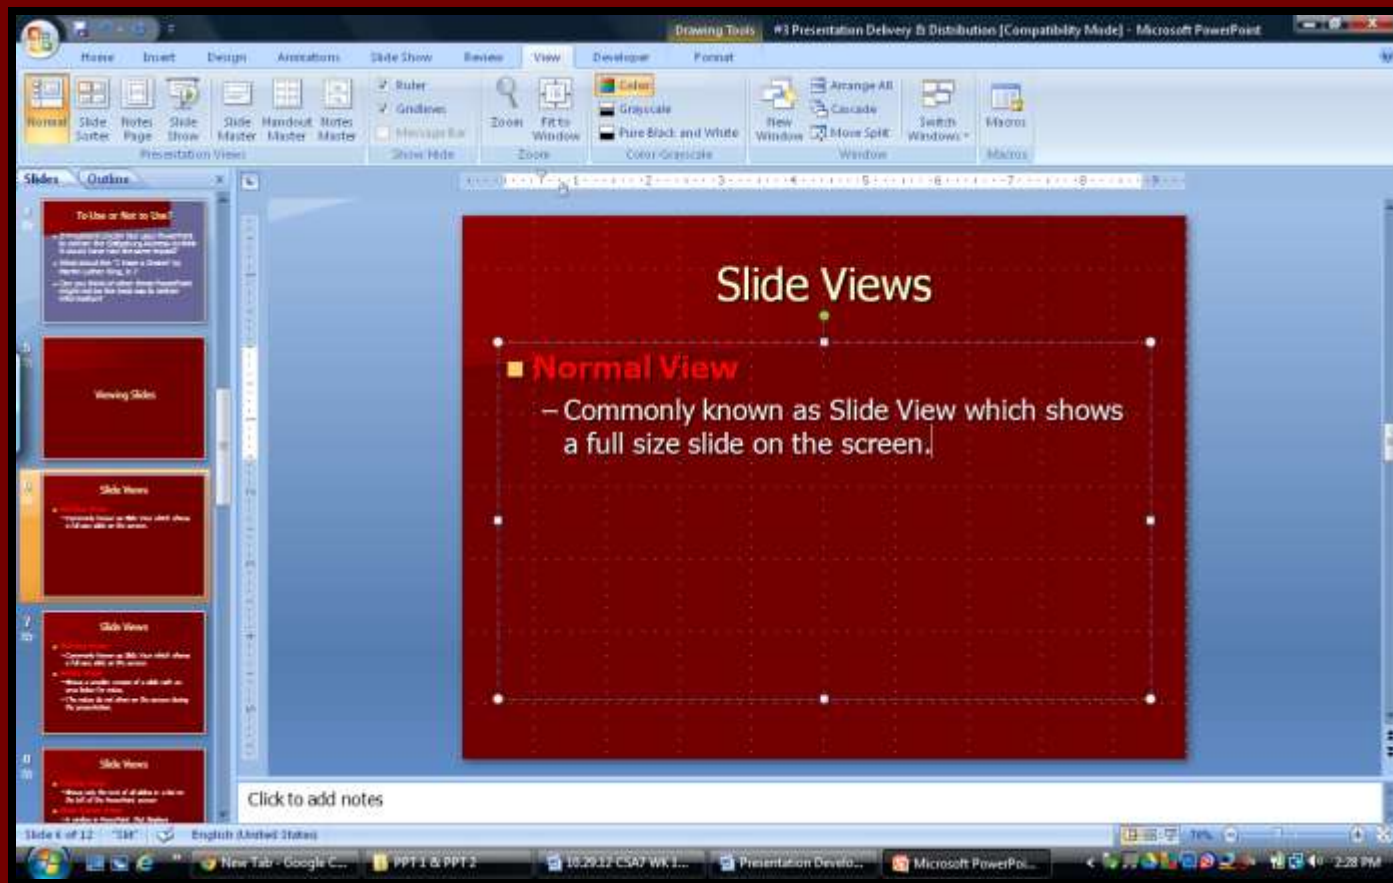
Drawing Tools #3 Presentation Delivery & Distribution [Compatibility Mode] - Microsoft PowerPoint

Home Insert Design Animations Slide Show Review View Developer Format

Normal Slide Sorter Notes Page Slide Show Slide Master Handout Master Notes Master
Presentation Views

Ruler Gridlines Message Bar
Show/Hide

Zoom Fit to Window
Zoom

Color Grayscale Pure Black and White
Color/Grayscale

New Window Arrange All Cascade Move Split Switch Windows
Window

Macros
Macros

Slides Outline

To Use or Not to Use?

Viewing Slides

Slide Views

Slide Views

Slide Views

Slide Views

Normal View

– Commonly known as Slide View which shows a full size slide on the screen.

Click to add notes

Slide 6 of 12 "Slit" English (United States)

New Tab - Google C... PPT 1 & PPT 2 10.29.12 CSA7 WK 1... Presentation Develo... Microsoft PowerPoi... 2:28 PM